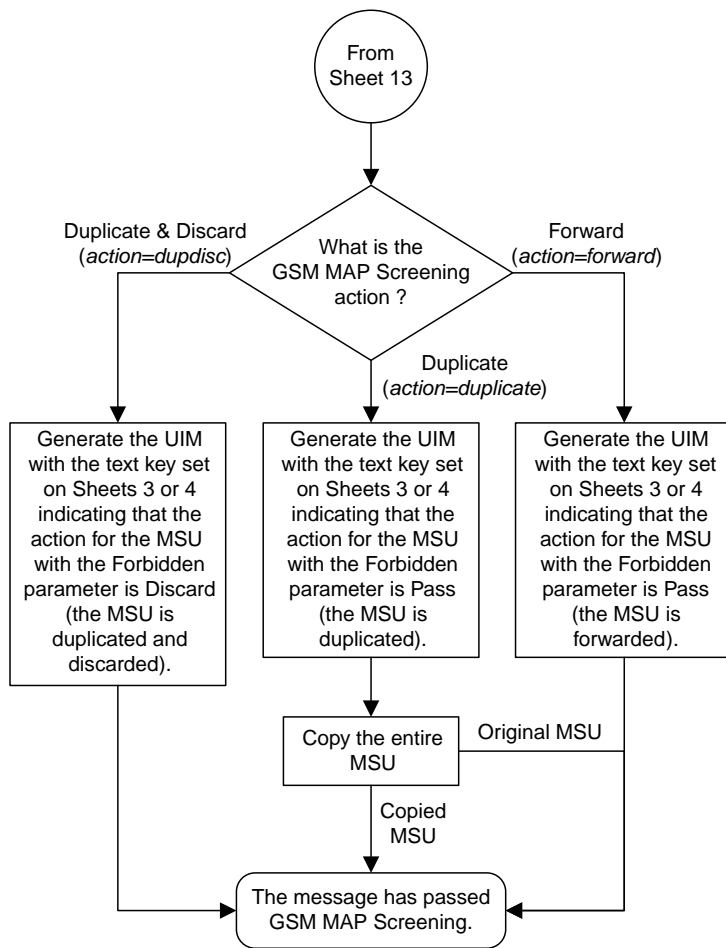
From Sheet 13

What is the GSM MAP Screening action ?

Duplicate & Discard (*action=dupdisc*)

Duplicate (*action=duplicate*)

Forward (*action=forward*)

Generate the UIM with the text key set on Sheets 3 or 4 indicating that the action for the MSU with the Forbidden parameter is Discard (the MSU is duplicated and discarded).

Generate the UIM with the text key set on Sheets 3 or 4 indicating that the action for the MSU with the Forbidden parameter is Pass (the MSU is duplicated).

Generate the UIM with the text key set on Sheets 3 or 4 indicating that the action for the MSU with the Forbidden parameter is Pass (the MSU is forwarded).

Copy the entire MSU

Original MSU

Copied MSU

The message has passed GSM MAP Screening.